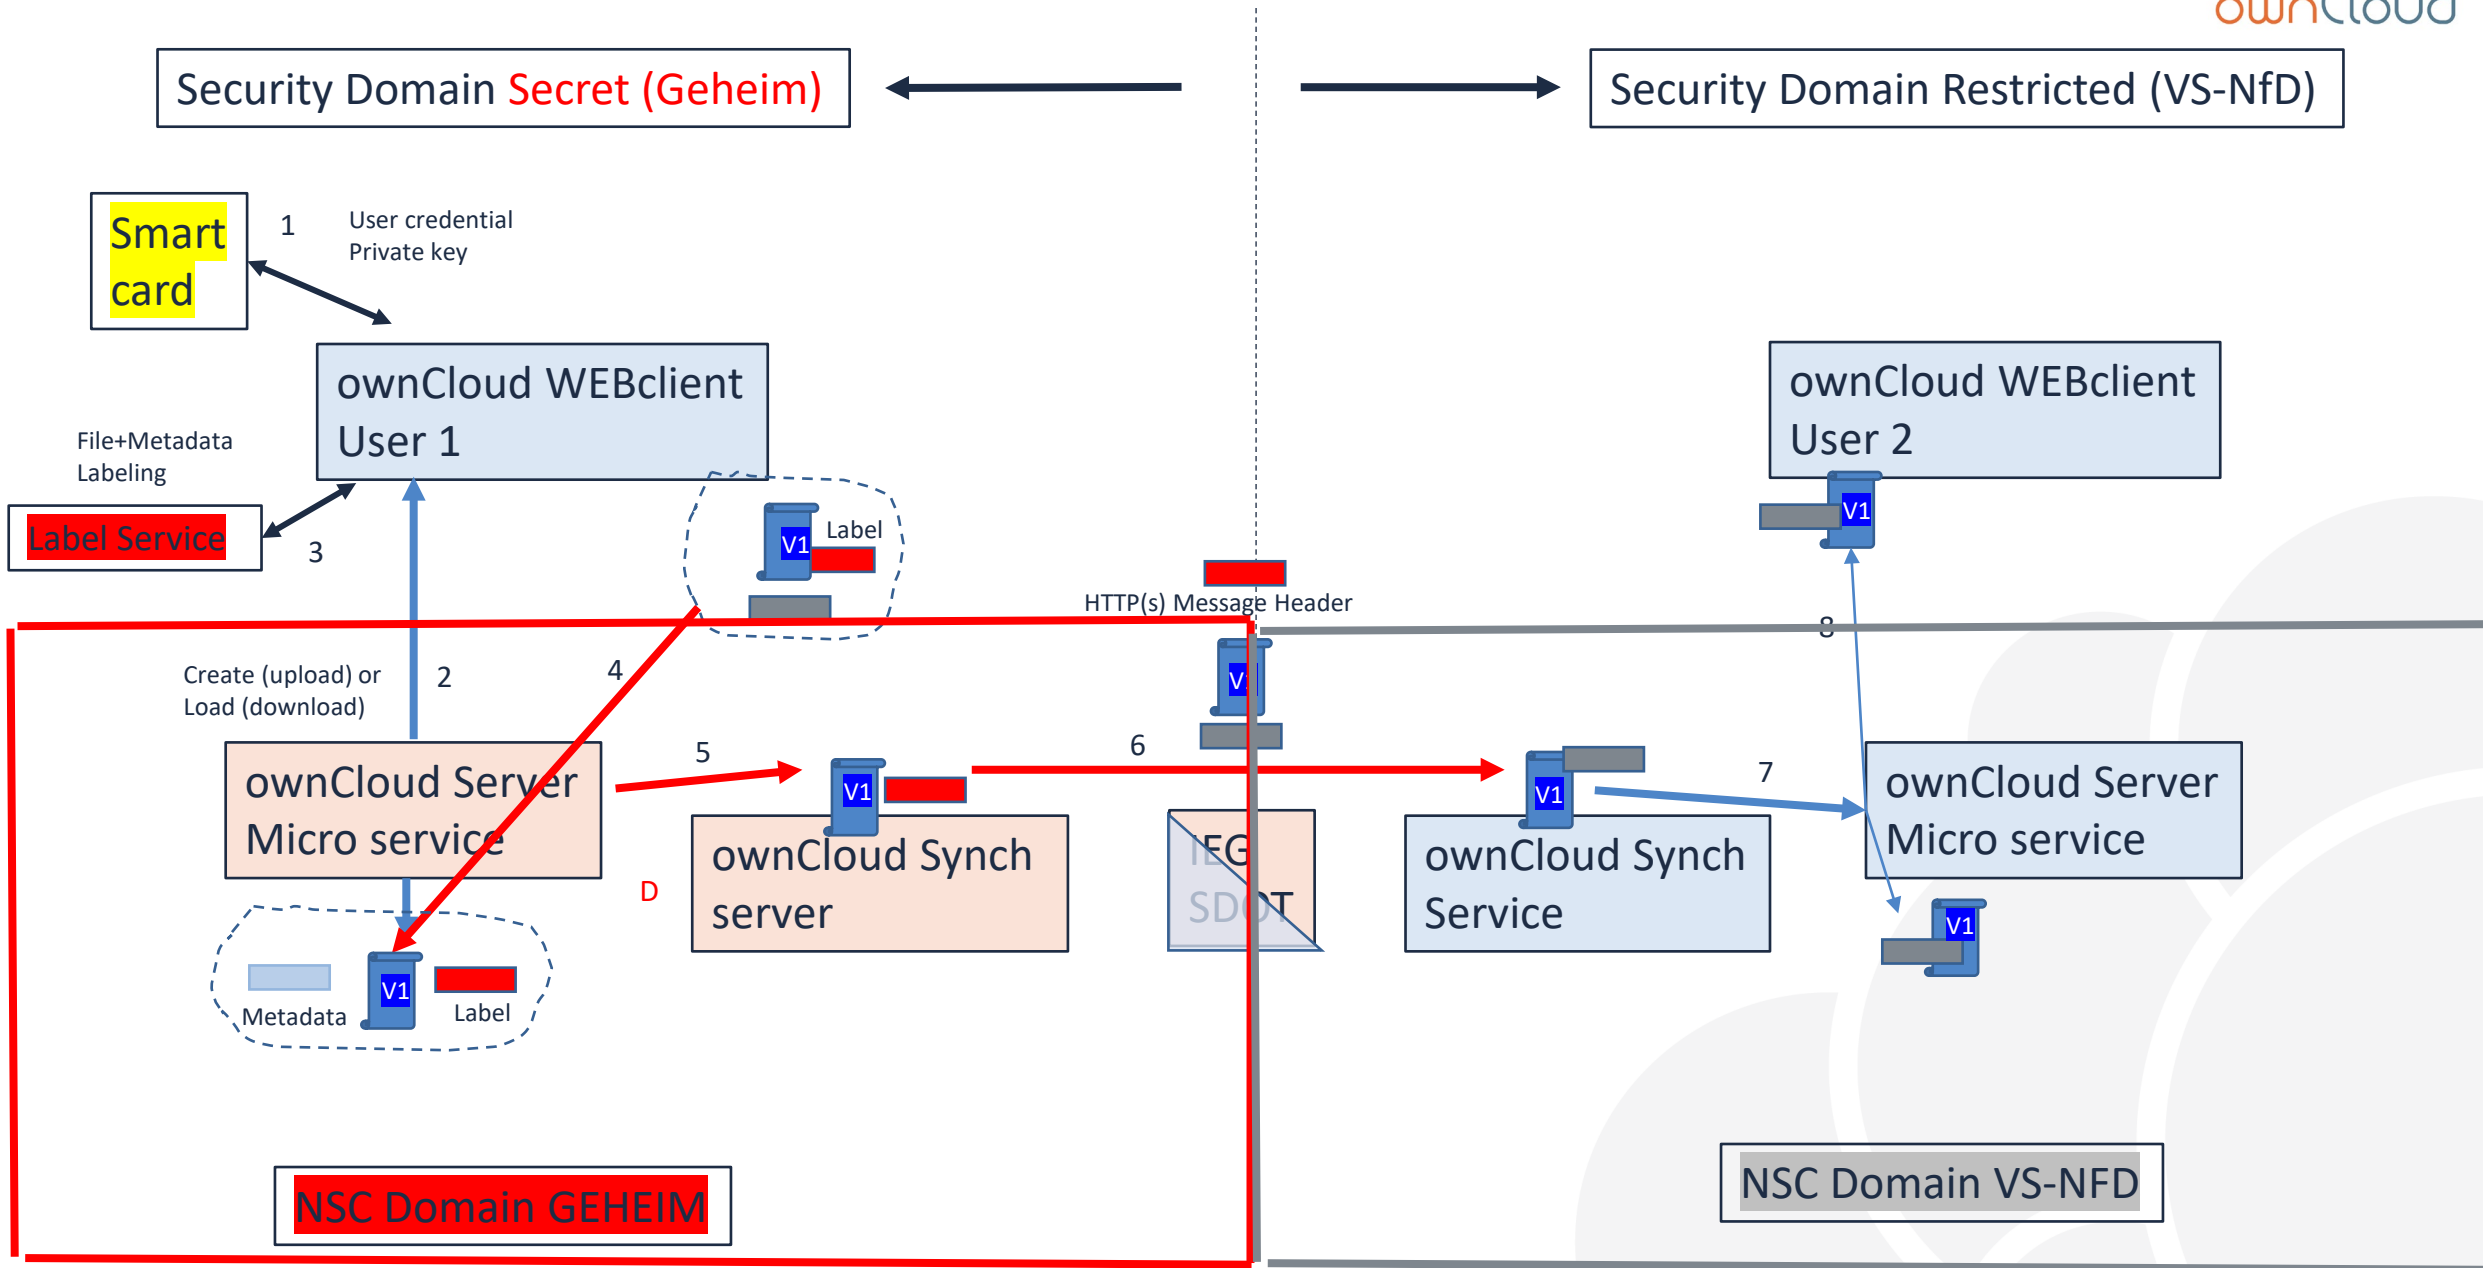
ownCloud

Security Domain Secret (Geheim)

Security Domain Restricted (VS-NfD)

Smart card

1

User credential
Private key

ownCloud WEBclient
User 1

ownCloud WEBclient
User 2

File+Metadata
Labeling

Label Service

3

V1

Label

V1

HTTP(s) Message Header

8

Create (upload) or
Load (download)

2

4

V1

5

6

7

ownCloud Server
Micro service

V1

ownCloud Synch
server

IEG
SDoT

V1

ownCloud Synch
Service

ownCloud Server
Micro service

D

V1

Metadata

V1

Label

NSC Domain GEHEIM

NSC Domain VS-NFD